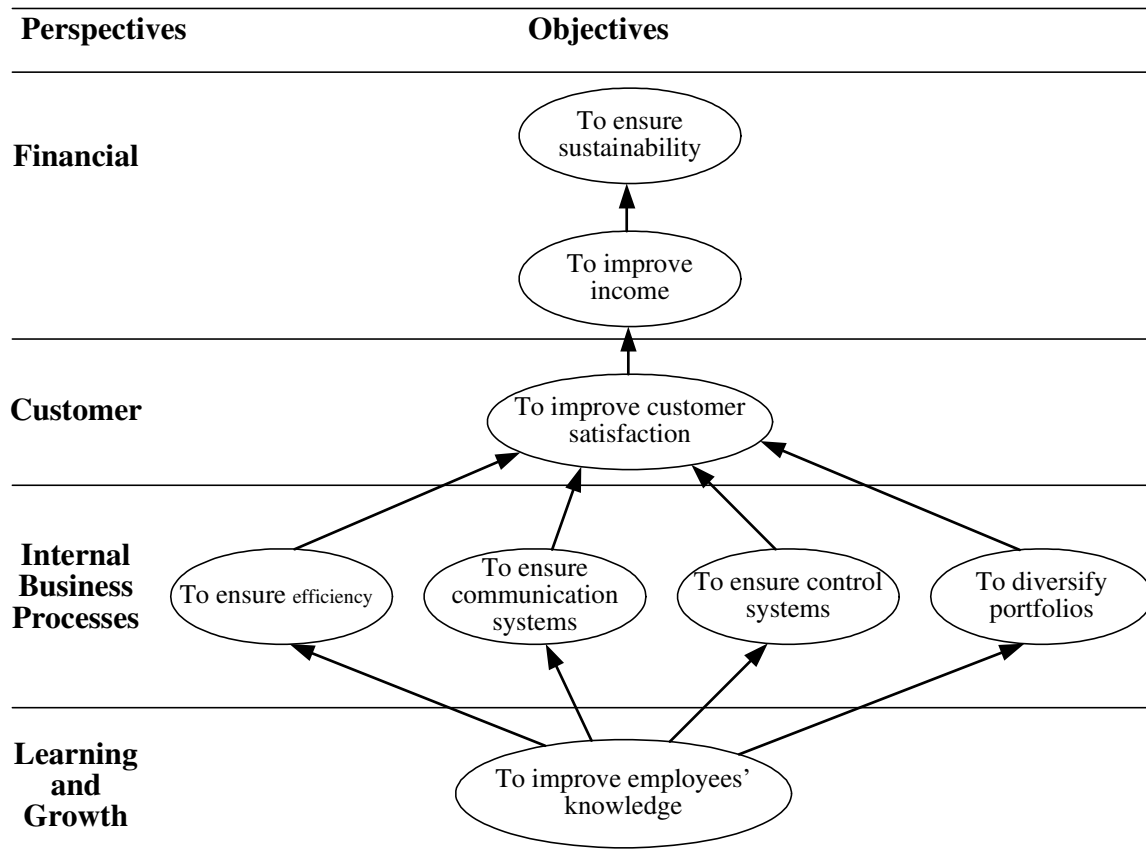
Perspectives

Objectives

Financial

To ensure sustainability

To improve income

Customer

To improve customer satisfaction

Internal Business Processes

To ensure efficiency

To ensure communication systems

To ensure control systems

To diversify portfolios

Learning and Growth

To improve employees' knowledge